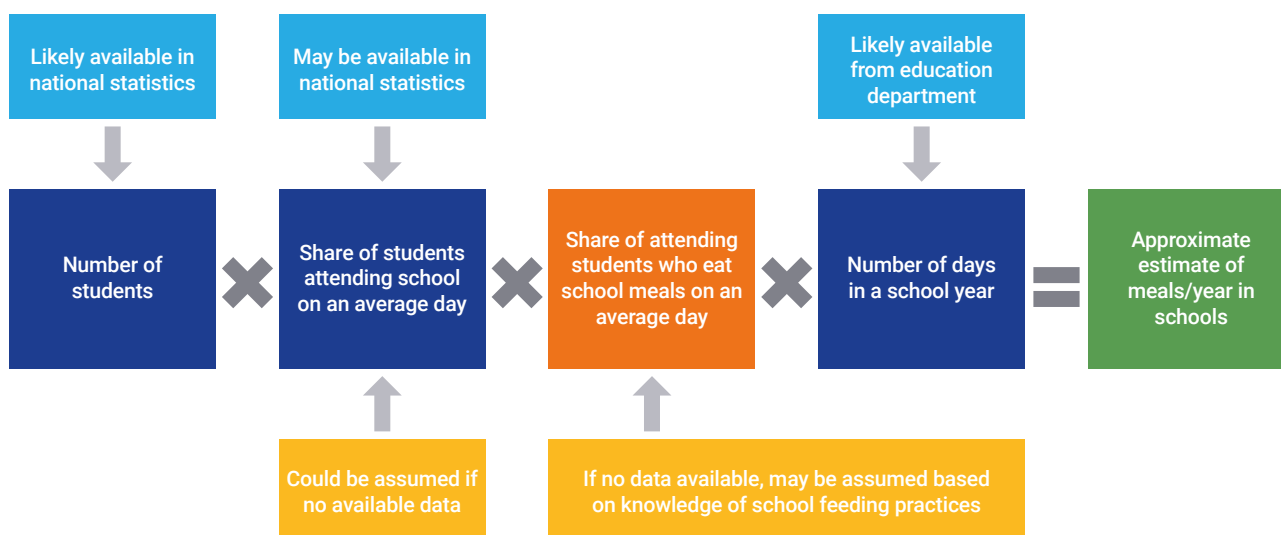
Likely available in national statistics

May be available in national statistics

Likely available from education department

Number of students

Share of students attending school on an average day

Share of attending students who eat school meals on an average day

Number of days in a school year

Approximate estimate of meals/year in schools

Could be assumed if no available data

If no data available, may be assumed based on knowledge of school feeding practices